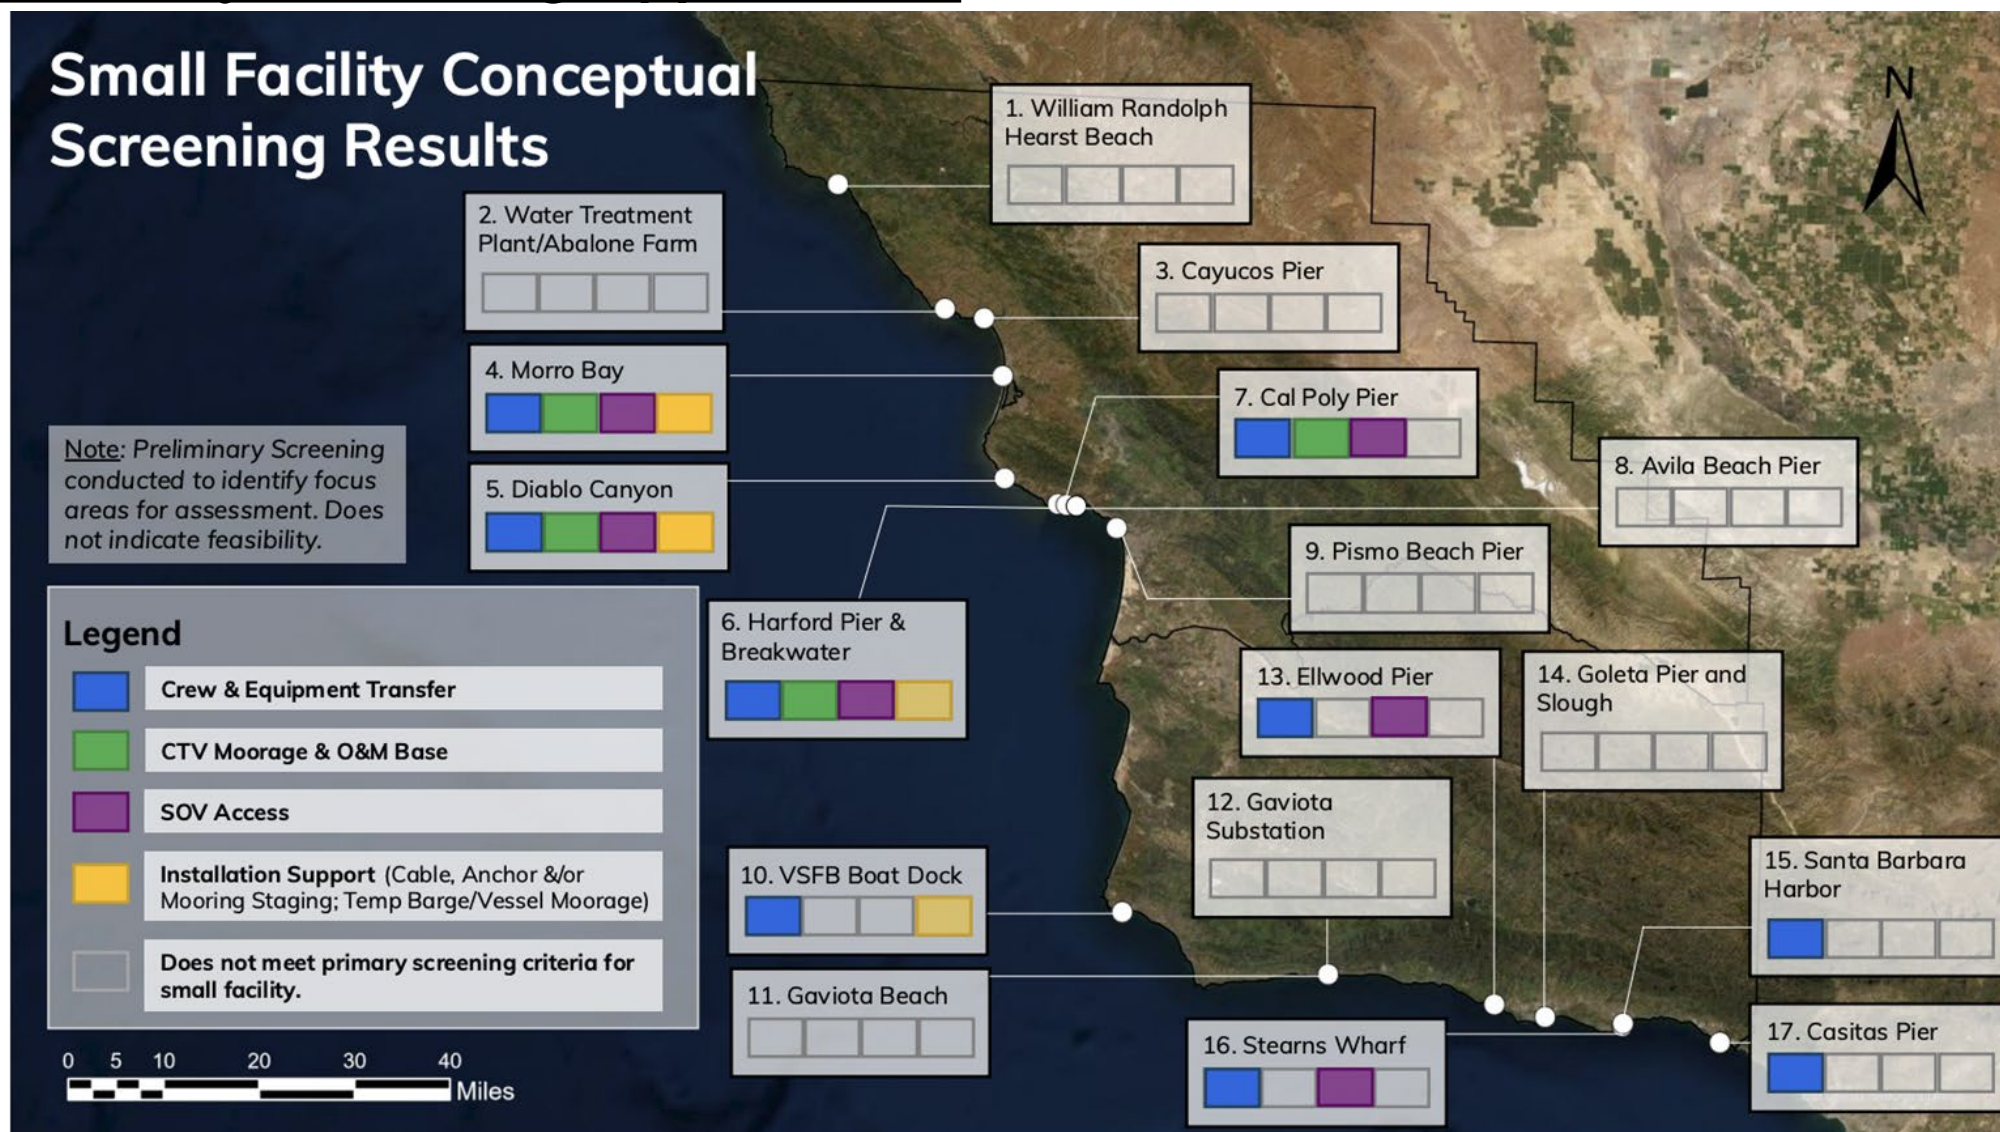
Small Facility Conceptual Screening Results

N

1. William Randolph Hearst Beach

2. Water Treatment Plant/Abalone Farm

3. Cayucos Pier

4. Morro Bay

7. Cal Poly Pier

8. Avila Beach Pier

5. Diablo Canyon

9. Pismo Beach Pier

6. Harford Pier & Breakwater

13. Ellwood Pier

14. Goleta Pier and Slough

12. Gaviota Substation

10. VSFB Boat Dock

15. Santa Barbara Harbor

11. Gaviota Beach

16. Stearns Wharf

17. Casitas Pier

Note: Preliminary Screening conducted to identify focus areas for assessment. Does not indicate feasibility.

Legend

Crew & Equipment Transfer

CTV Moorage & O&M Base

SOV Access

Installation Support (Cable, Anchor &/or Mooring Staging; Temp Barge/Vessel Moorage)

Does not meet primary screening criteria for small facility.

0 5 10 20 30 40 Miles